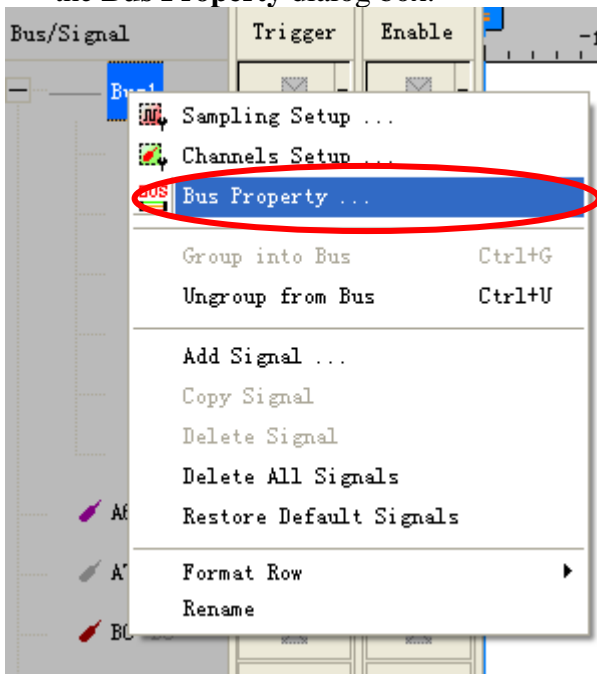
the Bus Property dialog box.

Bus/Signal

Trigger

Enable

Bus1

Sampling Setup ...

Channels Setup ...

Bus Property ...

Group into Bus Ctrl+G

Ungroup from Bus Ctrl+U

Add Signal ...

Copy Signal

Delete Signal

Delete All Signals

Restore Default Signals

Format Row

Rename

A6

A7

B0